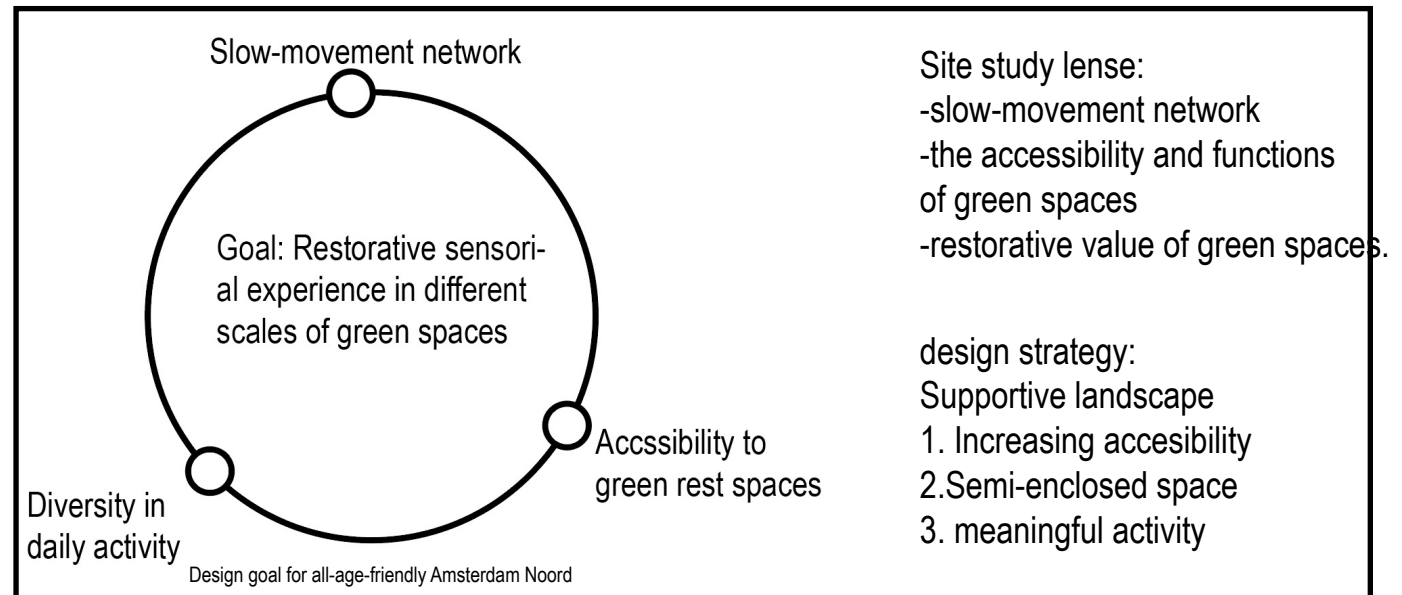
Slow-movement network

Goal: Restorative sensorial experience in different scales of green spaces

Accssibility to green rest spaces

Diversity in daily activity

Design goal for all-age-friendly Amsterdam Noord

Site study lense:
-slow-movement network
-the accessibility and functions of green spaces
-restorative value of green spaces.

design strategy:
Supportive landscape
1. Increasing accesibility
2.Semi-enclosed space
3. meaningful activity